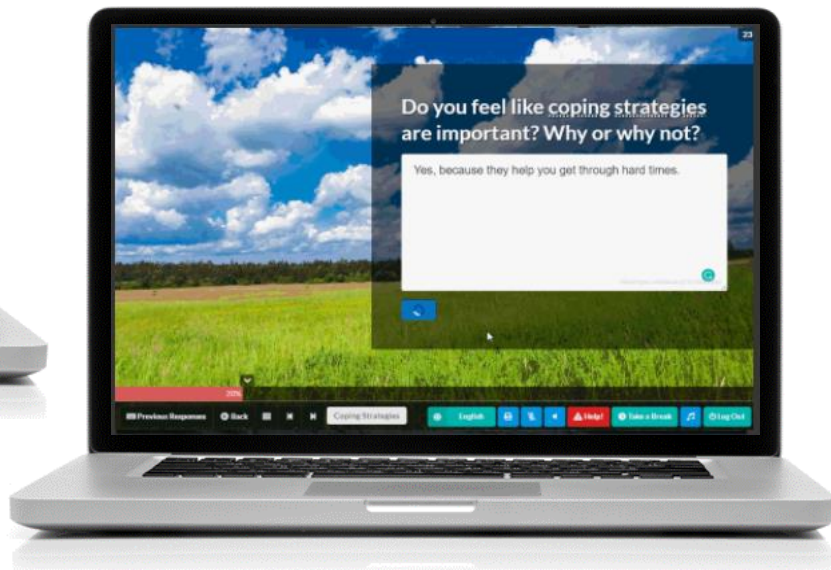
23

Do you feel like coping strategies are important? Why or why not?

Yes, because they help you get through hard times.

20%

Previous Responses Back Coping Strategies English Help! Take a Break Log Out